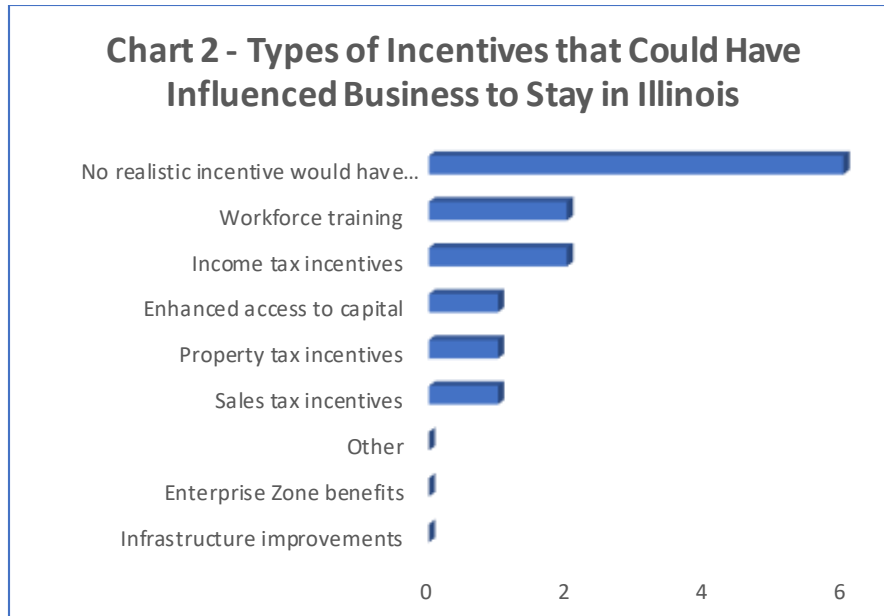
Chart 2 - Types of Incentives that Could Have Influenced Business to Stay in Illinois

No realistic incentive would have...
Workforce training
Income tax incentives
Enhanced access to capital
Property tax incentives
Sales tax incentives
Other
Enterprise Zone benefits
Infrastructure improvements

0
2
4
6